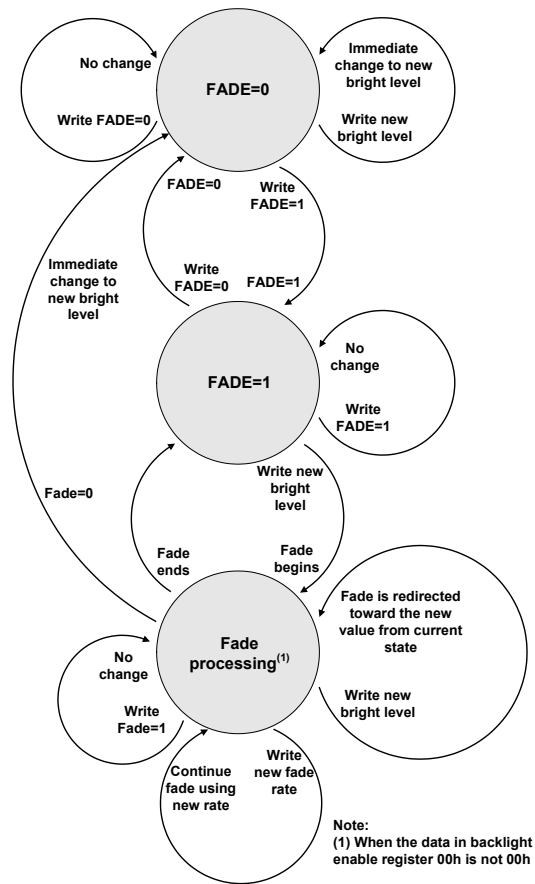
No change

Write FADE=0

FADE=0

Immediate change to new bright level

Write new bright level

FADE=0

Write FADE=1

Immediate change to new bright level

Write FADE=0

FADE=1

FADE=1

No change

Write FADE=1

Write new bright level

Fade=0

Fade ends

Fade begins

Fade is redirected toward the new value from current state

Fade processing$^{(1)}$

No change

Write Fade=1

Write new bright level

Continue fade using new rate

Write new fade rate

Note:
(1) When the data in backlight enable register 00h is not 00h